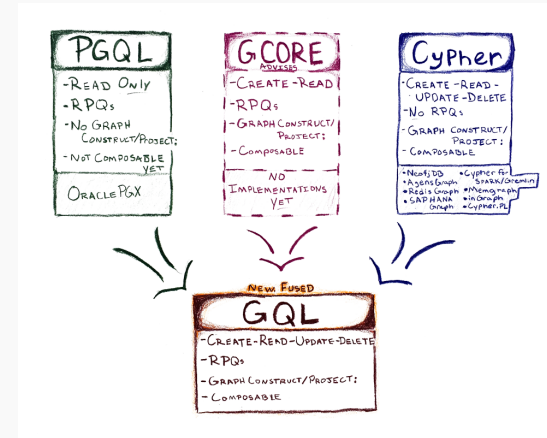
PGQL

-Read Only
-RPQs
-No Graph Construct/Project;
-Not Composable yet

OraclePGX

GCORE
ADVISES

-Create-Read
-RPQs
-Graph Construct/Project;
-Composable

No Implementations yet

Cypher

-Create-Read-Update-Delete
-No RPQs
-Graph Construct/Project:
-Composable

•Neo4jDB
•AgensGraph
•RedisGraph
•SAP HANA Graph
•Cypher for Spark/Gremlin
•Memgraph
•inGraph
•Cypher.PL

New Fused
GQL

-Create-Read-Update-Delete
-RPQs
-Graph Construct/Project:
-Composable